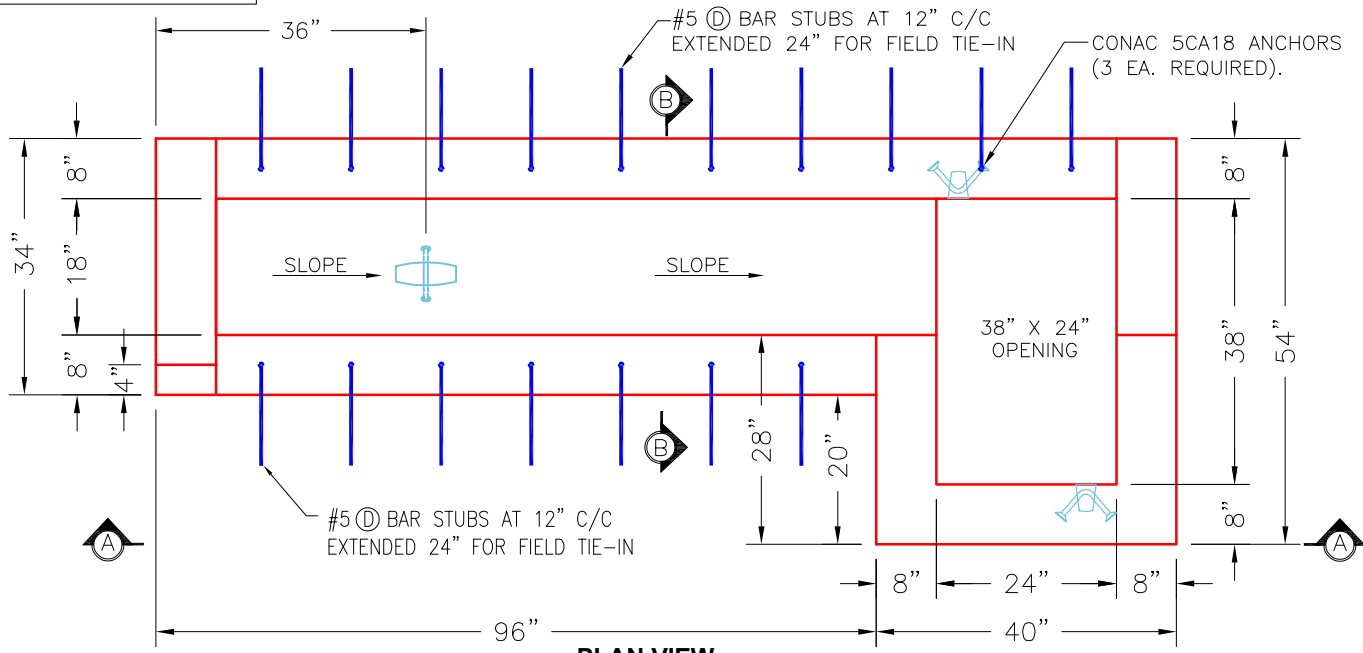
36"

#5 Ⓓ BAR STUBS AT 12" C/C
EXTENDED 24" FOR FIELD TIE-IN

CONAC 5CA18 ANCHORS
(3 EA. REQUIRED).

B

8"

34"

18"

8"

4"

SLOPE

SLOPE

38" X 24"
OPENING

8"

38"

54"

28"

20"

B

#5 Ⓓ BAR STUBS AT 12" C/C
EXTENDED 24" FOR FIELD TIE-IN

A

8"

A

8"

24"

8"

96"

40"

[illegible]